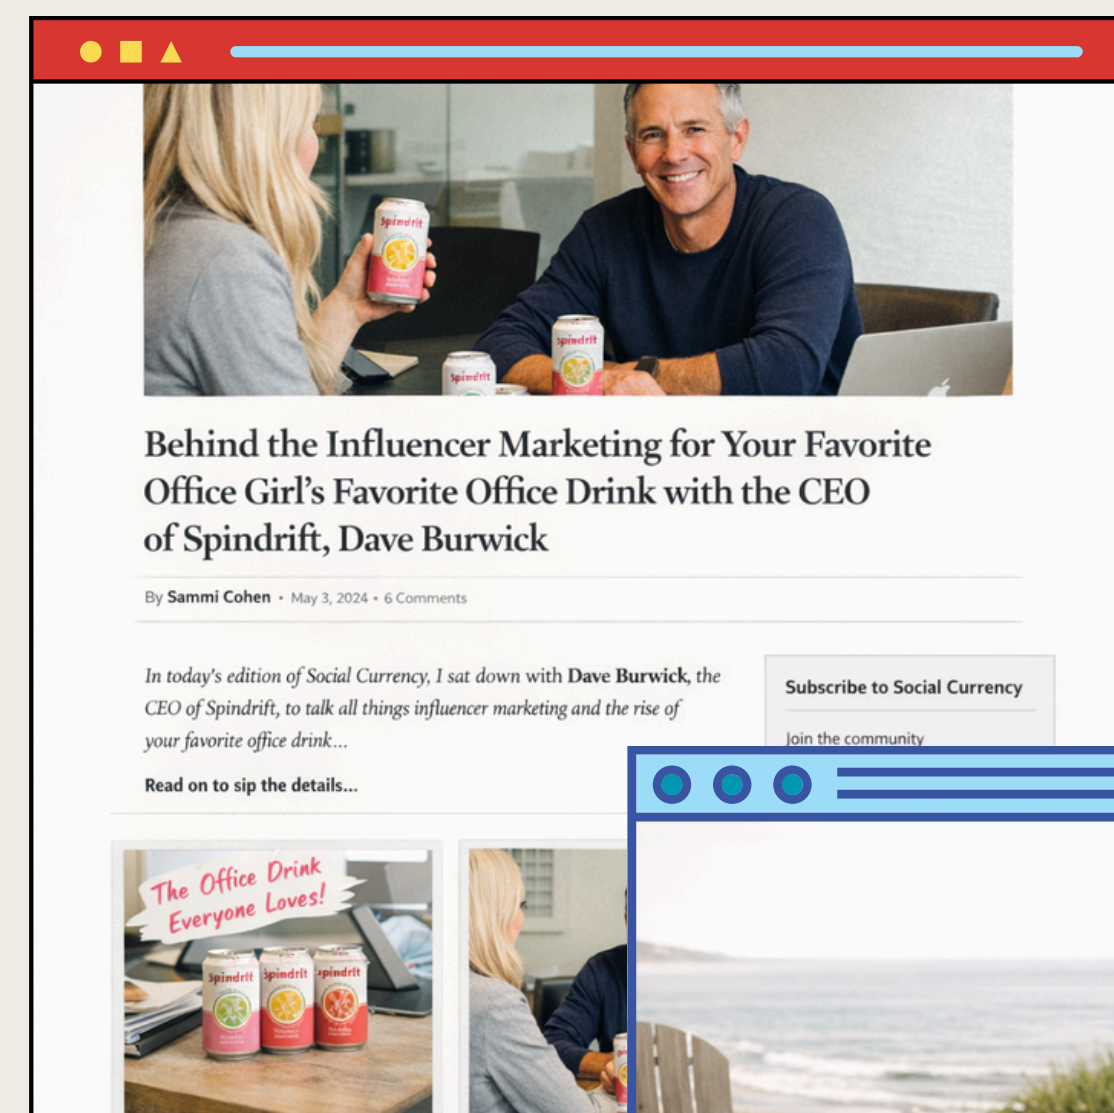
Behind the Influencer Marketing for Your Favorite Office Girl's Favorite Office Drink with the CEO of Spindrift, Dave Burwick

By Sammi Cohen • May 3, 2024 • 6 Comments

In today's edition of Social Currency, I sat down with Dave Burwick, the CEO of Spindrift, to talk all things influencer marketing and the rise of your favorite office drink...

Read on to sip the details...

Subscribe to Social Currency

Join the community

The Office Drink Everyone Loves!

Spindrift

Spindrift

Spindrift